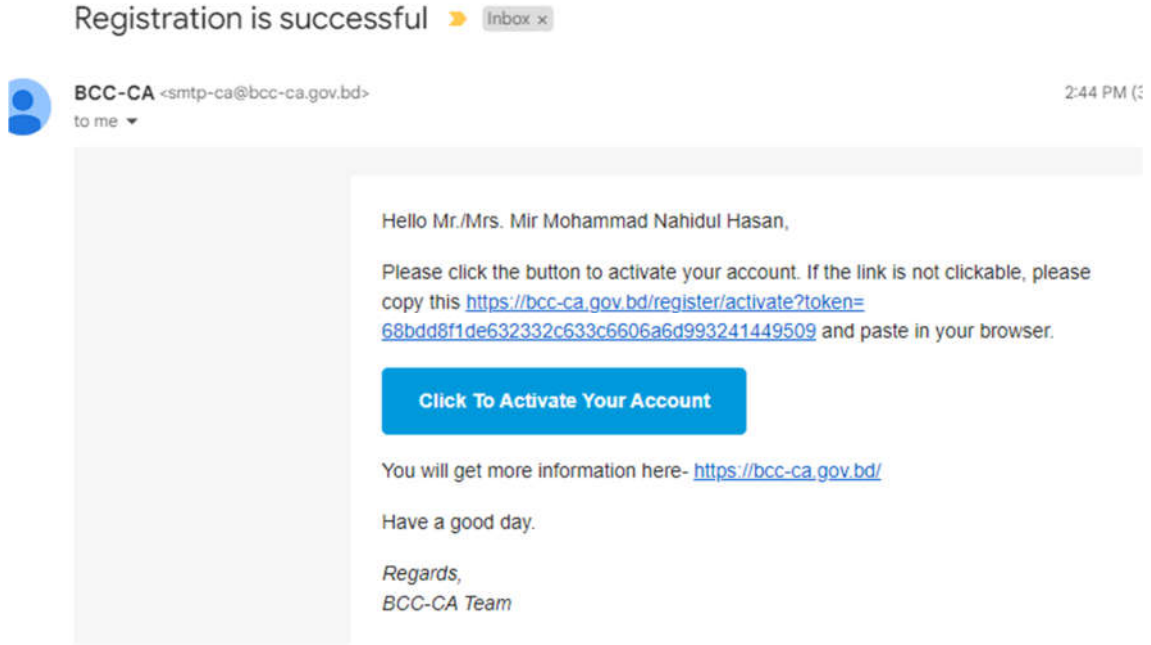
Registration is successful Inbox ×

BCC-CA <smtp-ca@bcc-ca.gov.bd>
to me

2:44 PM (3

Hello Mr./Mrs. Mir Mohammad Nahidul Hasan,

Please click the button to activate your account. If the link is not clickable, please copy this https://bcc-ca.gov.bd/register/activate?token=68bdd8f1de632332c633c6606a6d993241449509 and paste in your browser.

Click To Activate Your Account

You will get more information here- https://bcc-ca.gov.bd/

Have a good day.

Regards,
BCC-CA Team